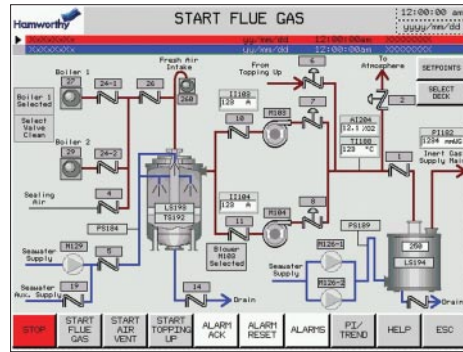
Hamworthy

START FLUE GAS

12:00:00 am
yyyy/mm/dd

XXXXXXXX yy/mm/dd 12:00:00am XXXXXXXX
XXXXXXXX yy/mm/dd 12:00:00am XXXXXXXX

Boiler 1
29
24-1
26
Fresh Air Intake
26B
From Topping Up
6
To Atmosphere
SETPOINTS
SELECT DECK
2
Boiler 1 Selected
Select Valve Clean
I1103
123 A
10
M103
7
AI204
12.1 %O2
TI108
123 °C
PI182
1234 mmWG
Inert Gas Supply Main
Boiler 2
23
24-2
1
Sealing Air
4
LS198
TS192
I1104
123 A
11
M104
8
PS184
Blower M103 Selected
PS189
Seawater Supply
M129
5
M126-1
Seawater Supply
M126-2
25B
LS194
Seawater Aux. Supply
19
14
Drain
Drain

STOP
START FLUE GAS
START AIR VENT
START TOPPING UP
ALARM ACK
ALARM RESET
ALARMS
PI/TREND
HELP
ESC